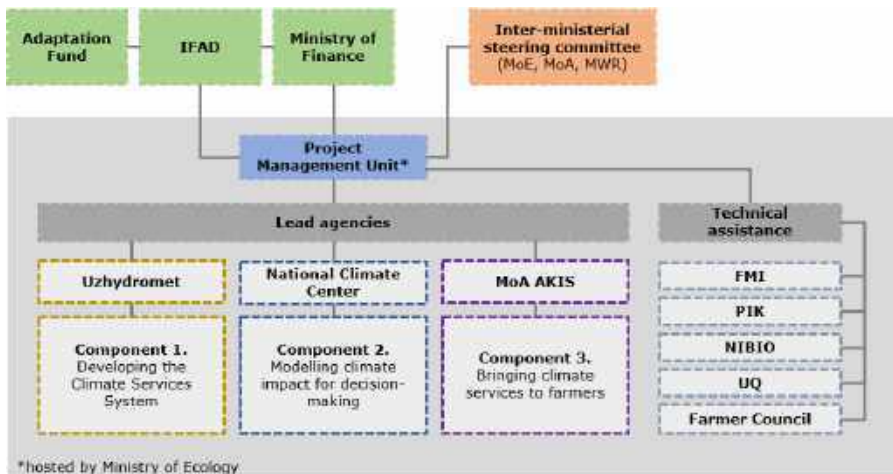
Adaptation Fund

IFAD

Ministry of Finance

Inter-ministerial steering committee (MoE, MoA, MWR)

Project Management Unit*

Lead agencies

Technical assistance

Uzhydromet

National Climate Center

MoA AKIS

Component 1. Developing the Climate Services System

Component 2. Modelling climate impact for decision-making

Component 3. Bringing climate services to farmers

FMI

PIK

NIBIO

UQ

Farmer Council

*hosted by Ministry of Ecology